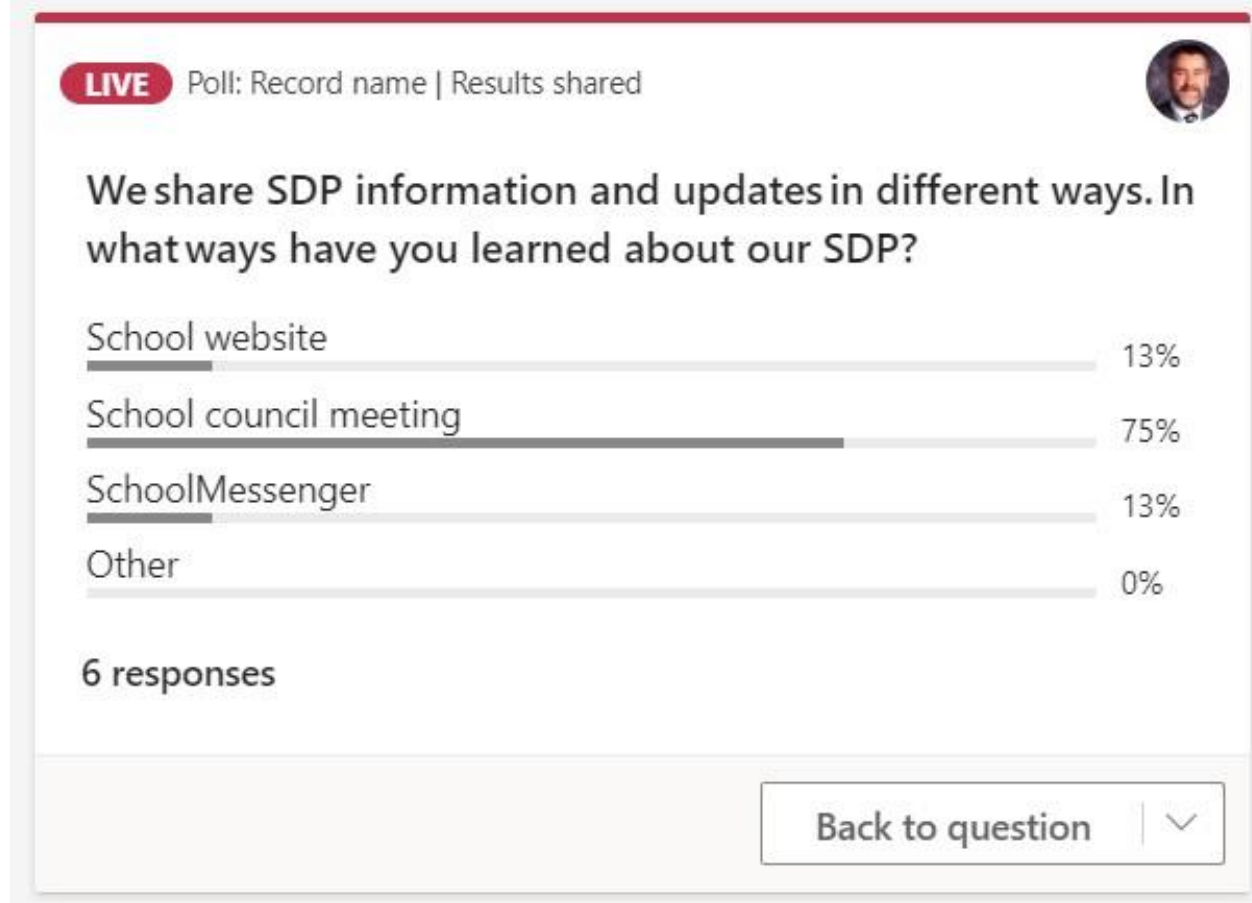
LIVE Poll: Record name | Results shared

We share SDP information and updates in different ways. In what ways have you learned about our SDP?

School website 13%

School council meeting 75%

SchoolMessenger 13%

Other 0%

6 responses

Back to question